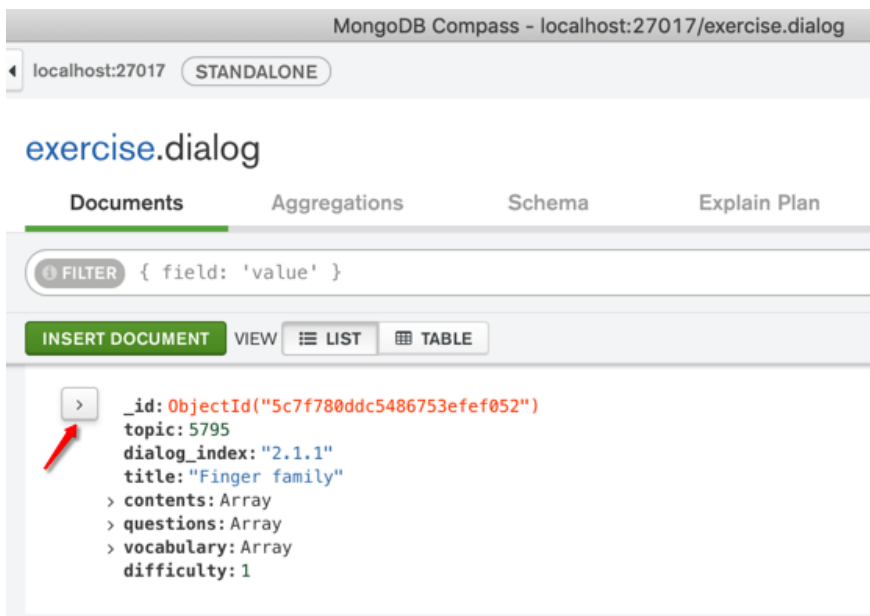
MongoDB Compass - localhost:27017/exercise.dialog

localhost:27017 STANDALONE

exercise.dialog

Documents Aggregations Schema Explain Plan

FILTER { field: 'value' }

INSERT DOCUMENT VIEW LIST TABLE

_id: ObjectId("5c7f780ddc5486753efef052")
topic: 5795
dialog_index: "2.1.1"
title: "Finger family"
> contents: Array
> questions: Array
> vocabulary: Array
difficulty: 1